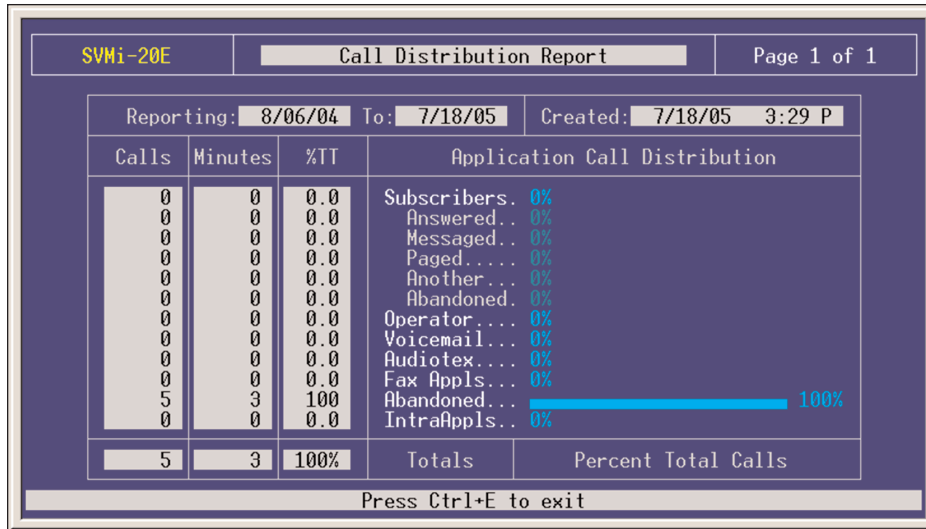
SVMi-20E

Call Distribution Report

Page 1 of 1

Reporting: 8/06/04 To: 7/18/05

Created: 7/18/05 3:29 P

| Calls | Minutes | %TT | Application Call Distribution |
|---|---|---|---|
| 0 | 0 | 0.0 | Subscribers. 0% |
| 0 | 0 | 0.0 | Answered.. 0% |
| 0 | 0 | 0.0 | Messaged.. 0% |
| 0 | 0 | 0.0 | Paged..... 0% |
| 0 | 0 | 0.0 | Another... 0% |
| 0 | 0 | 0.0 | Abandoned. 0% |
| 0 | 0 | 0.0 | Operator.... 0% |
| 0 | 0 | 0.0 | Voicemail... 0% |
| 0 | 0 | 0.0 | Audiotex.... 0% |
| 0 | 0 | 0.0 | Fax Appls... 0% |
| 5 | 3 | 100 | Abandoned... 100% |
| 0 | 0 | 0.0 | IntraAppls.. 0% |
| 5 | 3 | 100% | Totals — Percent Total Calls |

Press Ctrl+E to exit